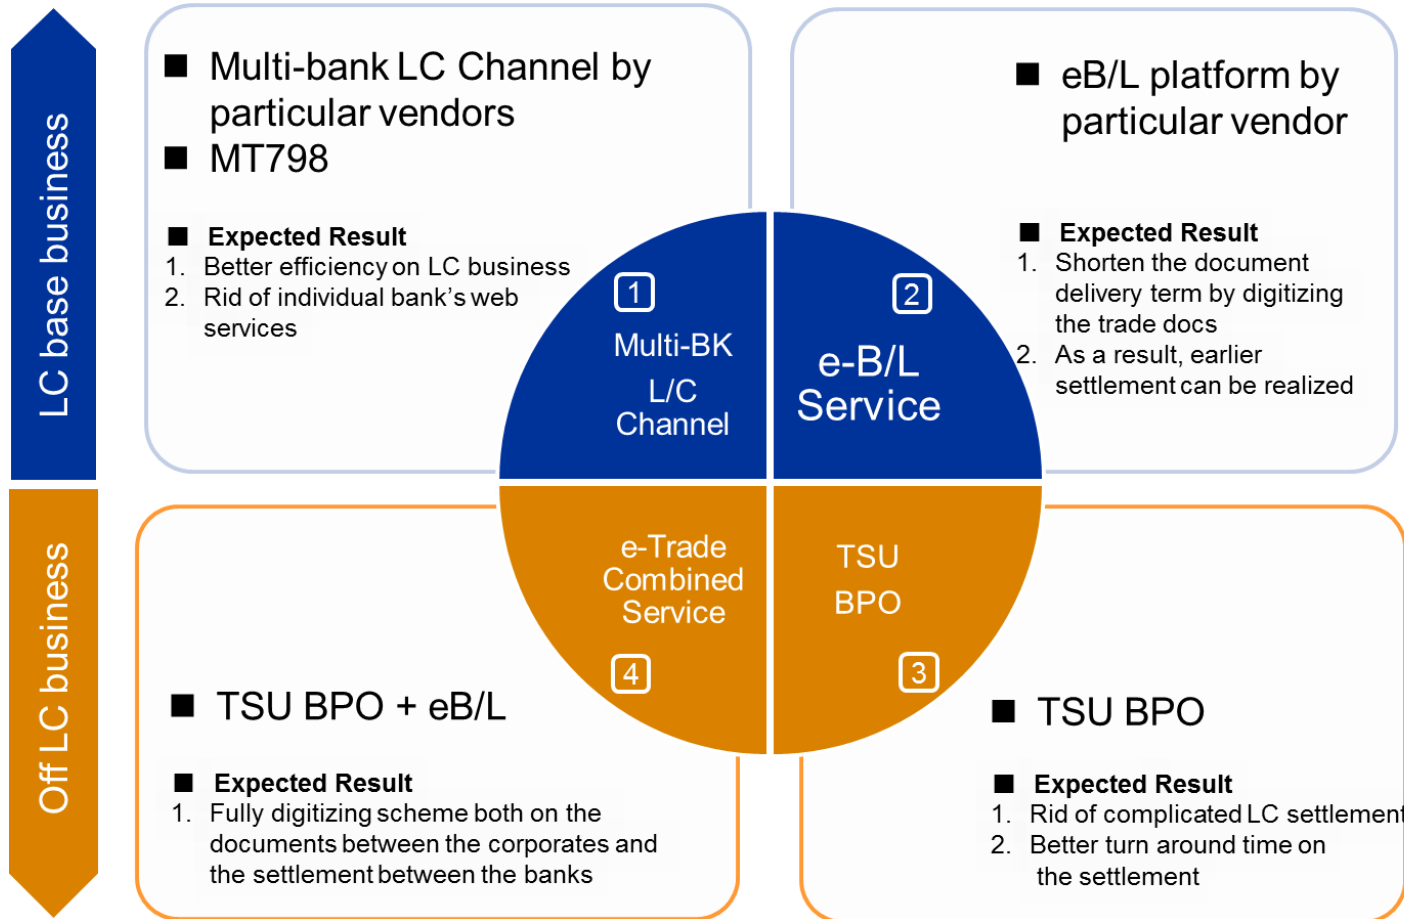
LC base business

Off LC business

■ Multi-bank LC Channel by particular vendors
■ MT798

■ Expected Result
1. Better efficiency on LC business
2. Rid of individual bank's web services

■ eB/L platform by particular vendor

■ Expected Result
1. Shorten the document delivery term by digitizing the trade docs
2. As a result, earlier settlement can be realized

1
Multi-BK L/C Channel

2
e-B/L Service

e-Trade Combined Service
4

TSU BPO
3

■ TSU BPO + eB/L

■ Expected Result
1. Fully digitizing scheme both on the documents between the corporates and the settlement between the banks

■ TSU BPO

■ Expected Result
1. Rid of complicated LC settlement
2. Better turn around time on the settlement